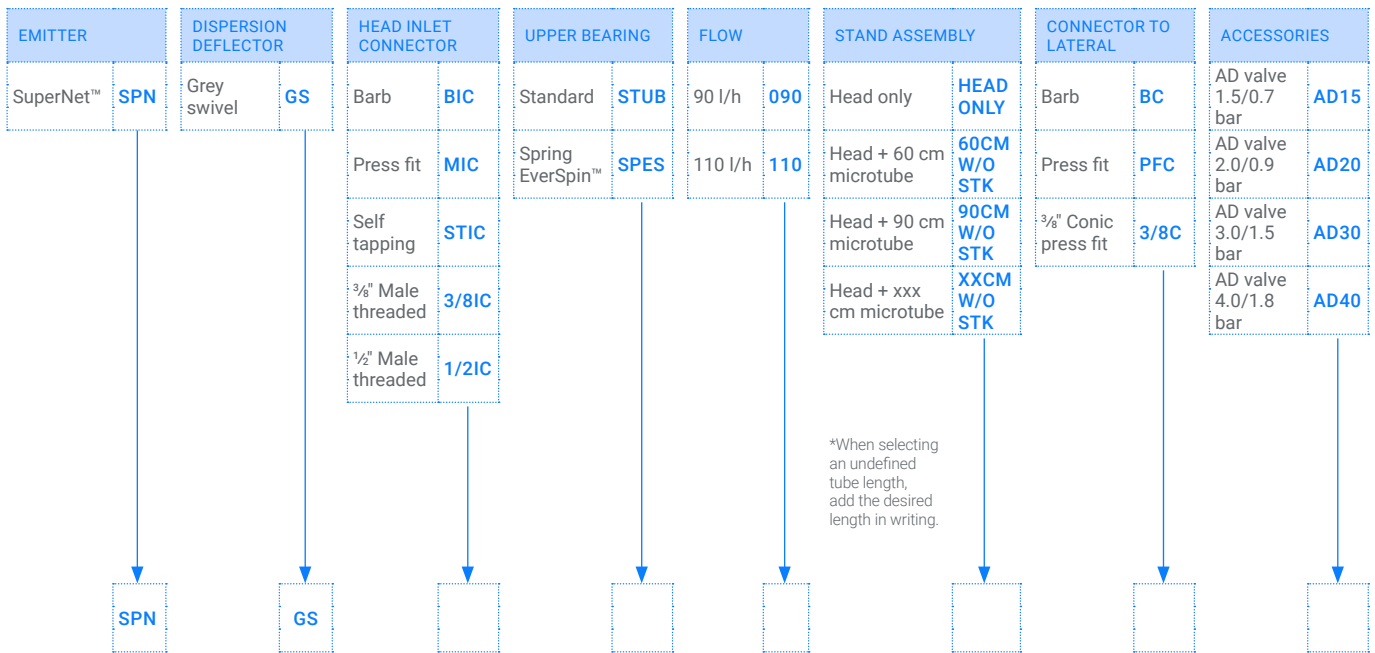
EMITTER

| SuperNet™ | SPN |
|---|---|

DISPERSION DEFLECTOR

| Grey swivel | GS |
|---|---|

HEAD INLET CONNECTOR

| Barb | BIC |
|---|---|
| Press fit | MIC |
| Self tapping | STIC |
| ⅜" Male threaded | 3/8IC |
| ½" Male threaded | 1/2IC |

UPPER BEARING

| Standard | STUB |
|---|---|
| Spring EverSpin™ | SPES |

FLOW

| 90 l/h | 090 |
|---|---|
| 110 l/h | 110 |

STAND ASSEMBLY

| Head only | HEAD ONLY |
|---|---|
| Head + 60 cm microtube | 60CM W/O STK |
| Head + 90 cm microtube | 90CM W/O STK |
| Head + xxx cm microtube | XXCM W/O STK |

*When selecting an undefined tube length, add the desired length in writing.

CONNECTOR TO LATERAL

| Barb | BC |
|---|---|
| Press fit | PFC |
| ⅜" Conic press fit | 3/8C |

ACCESSORIES

| AD valve 1.5/0.7 bar | AD15 |
|---|---|
| AD valve 2.0/0.9 bar | AD20 |
| AD valve 3.0/1.5 bar | AD30 |
| AD valve 4.0/1.8 bar | AD40 |

SPN GS